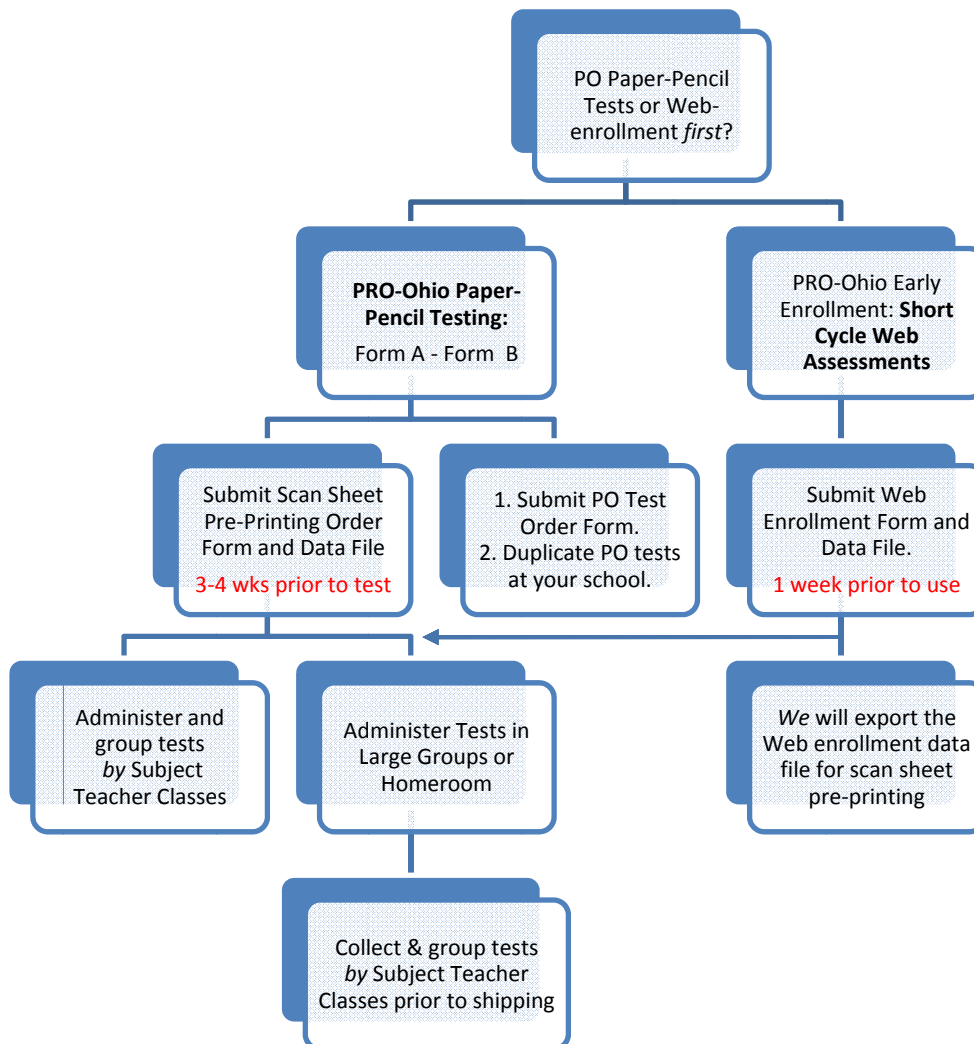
PO Paper-Pencil Tests or Web-enrollment first?

PRO-Ohio Paper-Pencil Testing:
Form A - Form B

PRO-Ohio Early Enrollment: Short Cycle Web Assessments

Submit Scan Sheet Pre-Printing Order Form and Data File
3-4 wks prior to test

1. Submit PO Test Order Form.
2. Duplicate PO tests at your school.

Submit Web Enrollment Form and Data File.
1 week prior to use

Administer and group tests by Subject Teacher Classes

Administer Tests in Large Groups or Homeroom

We will export the Web enrollment data file for scan sheet pre-printing

Collect & group tests by Subject Teacher Classes prior to shipping